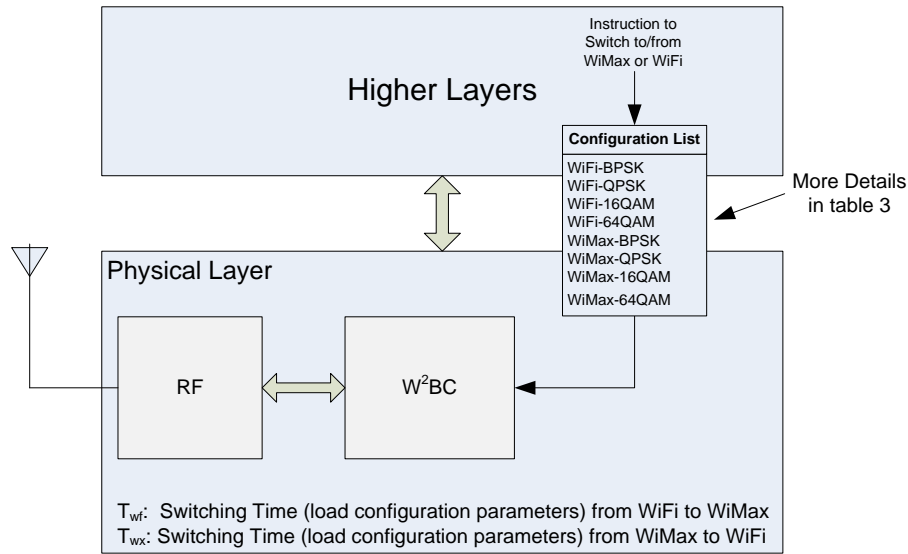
Instruction to Switch to/from WiMax or WiFi

Higher Layers

Configuration List

WiFi-BPSK
WiFi-QPSK
WiFi-16QAM
WiFi-64QAM
WiMax-BPSK
WiMax-QPSK
WiMax-16QAM
WiMax-64QAM

More Details in table 3

Physical Layer

RF

$W^2BC$

$T_{wf}$: Switching Time (load configuration parameters) from WiFi to WiMax
$T_{wx}$: Switching Time (load configuration parameters) from WiMax to WiFi